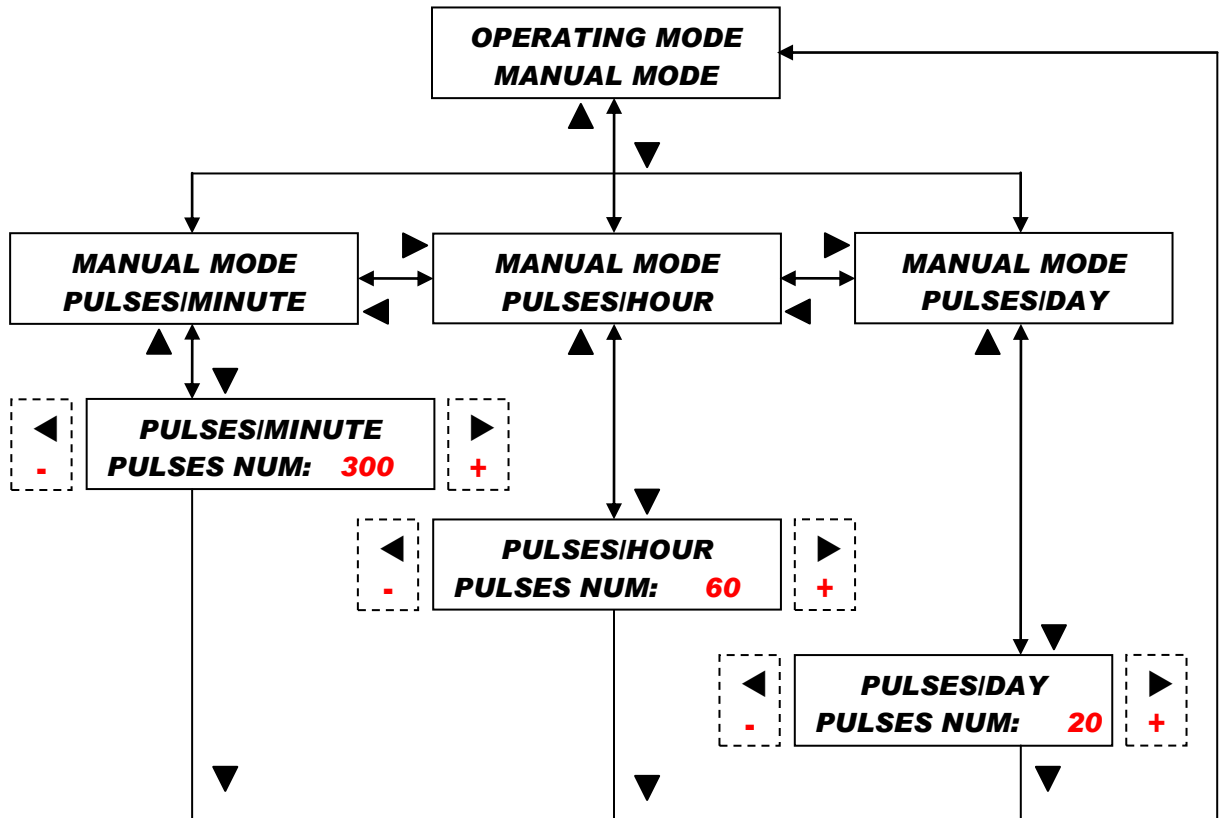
OPERATING MODE
MANUAL MODE

▲ ▼

MANUAL MODE
PULSES/MINUTE

▶ ◀

MANUAL MODE
PULSES/HOUR

▶ ◀

MANUAL MODE
PULSES/DAY

▲ ▼

◀ -

PULSES/MINUTE
PULSES NUM: 300

▶ +

▲ ▼

◀ -

PULSES/HOUR
PULSES NUM: 60

▶ +

▲ ▼

◀ -

PULSES/DAY
PULSES NUM: 20

▶ +

▼ ▼ ▼